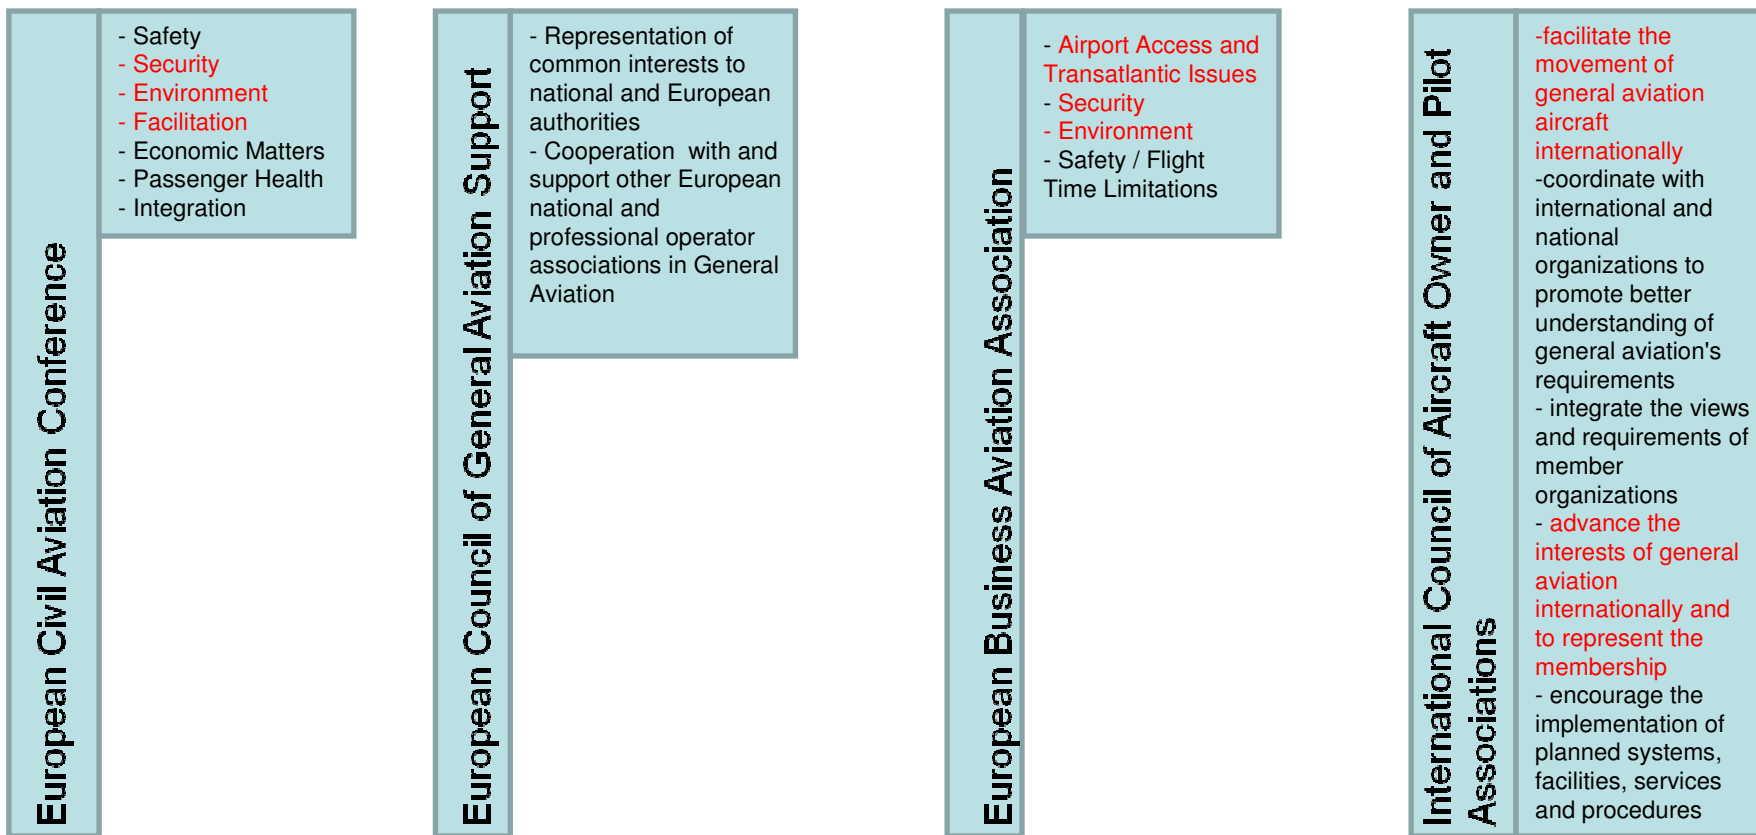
European Civil Aviation Conference

- Safety
- Security
- Environment
- Facilitation
- Economic Matters
- Passenger Health
- Integration

European Council of General Aviation Support

- Representation of common interests to national and European authorities
- Cooperation with and support other European national and professional operator associations in General Aviation

European Business Aviation Association

- Airport Access and Transatlantic Issues
- Security
- Environment
- Safety / Flight Time Limitations

International Council of Aircraft Owner and Pilot Associations

-facilitate the movement of general aviation aircraft internationally
-coordinate with international and national organizations to promote better understanding of general aviation's requirements
- integrate the views and requirements of member organizations
- advance the interests of general aviation internationally and to represent the membership
- encourage the implementation of planned systems, facilities, services and procedures